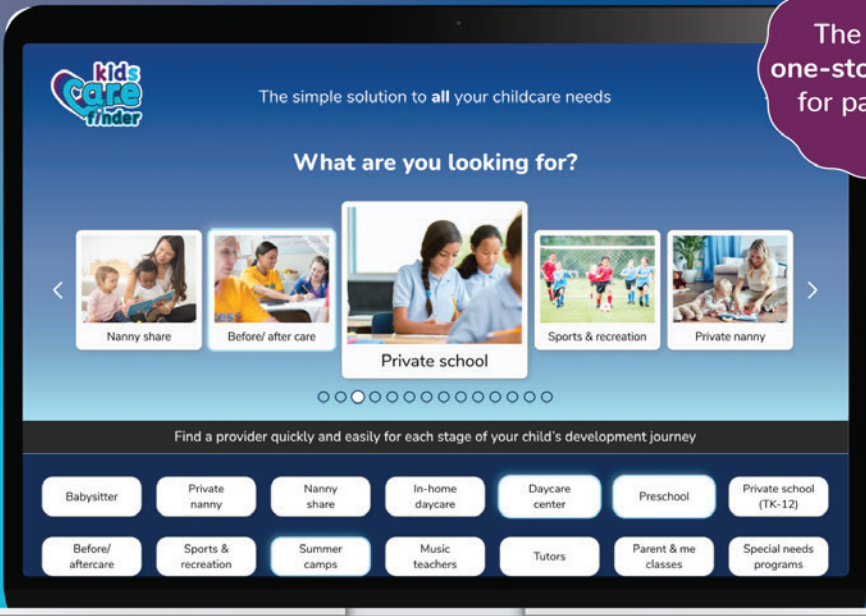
The one-sto for pa

kids care finder

The simple solution to all your childcare needs

What are you looking for?

Nanny share

Before/ after care

Private school

Sports & recreation

Private nanny

Find a provider quickly and easily for each stage of your child's development journey

Babysitter

Private nanny

Nanny share

In-home daycare

Daycare center

Preschool

Private school (TK-12)

Before/ aftercare

Sports & recreation

Summer camps

Music teachers

Tutors

Parent & me classes

Special needs programs